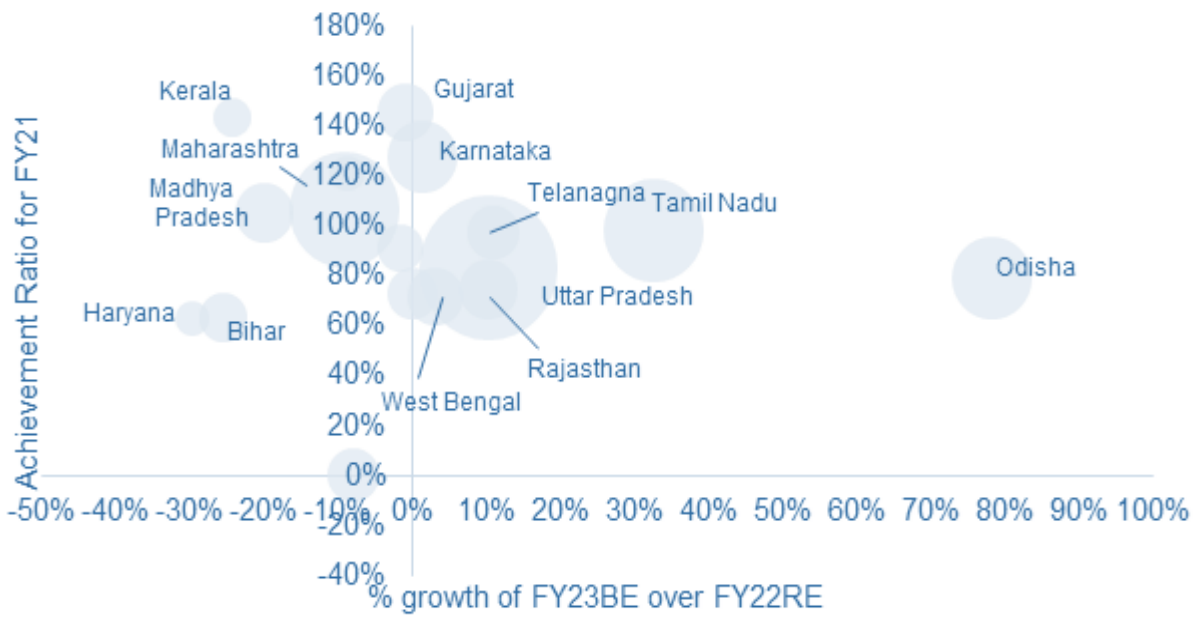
180%
160%
140%
120%
100%
80%
60%
40%
20%
0%
-20%
-40%

Achievement Ratio for FY21

Kerala
Gujarat
Maharashtra
Karnataka
Madhya Pradesh
Telanagna
Tamil Nadu
Odisha
Uttar Pradesh
Haryana
Bihar
Rajasthan
West Bengal

-50% -40% -30% -20% -10% 0% 10% 20% 30% 40% 50% 60% 70% 80% 90% 100%

% growth of FY23BE over FY22RE